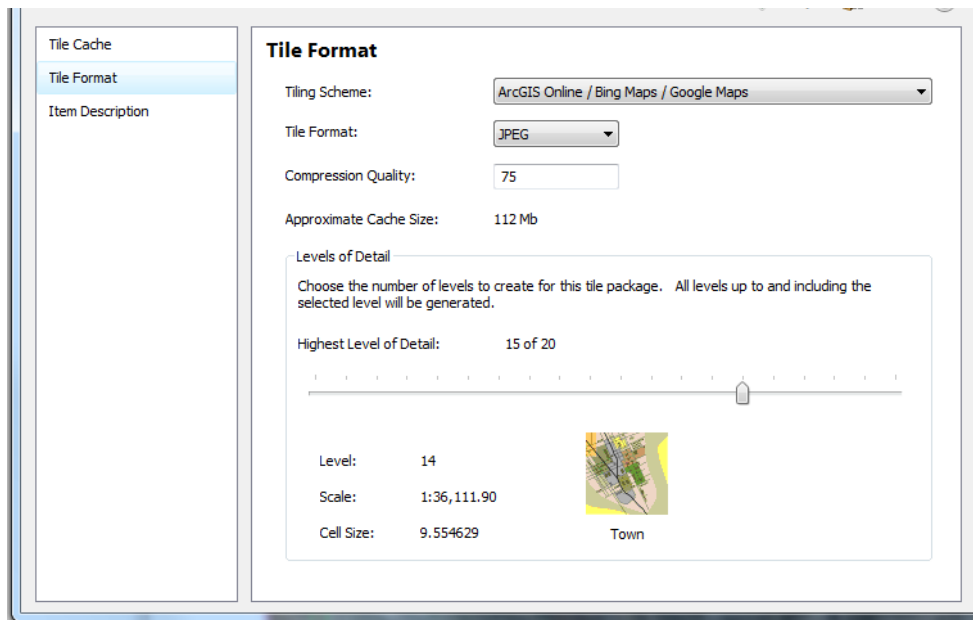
Tile Cache
Tile Format
Item Description

Tile Format

Tiling Scheme: ArcGIS Online / Bing Maps / Google Maps

Tile Format: JPEG

Compression Quality: 75

Approximate Cache Size: 112 Mb

Levels of Detail

Choose the number of levels to create for this tile package. All levels up to and including the selected level will be generated.

Highest Level of Detail: 15 of 20

Level: 14

Scale: 1:36,111.90

Cell Size: 9.554629

Town